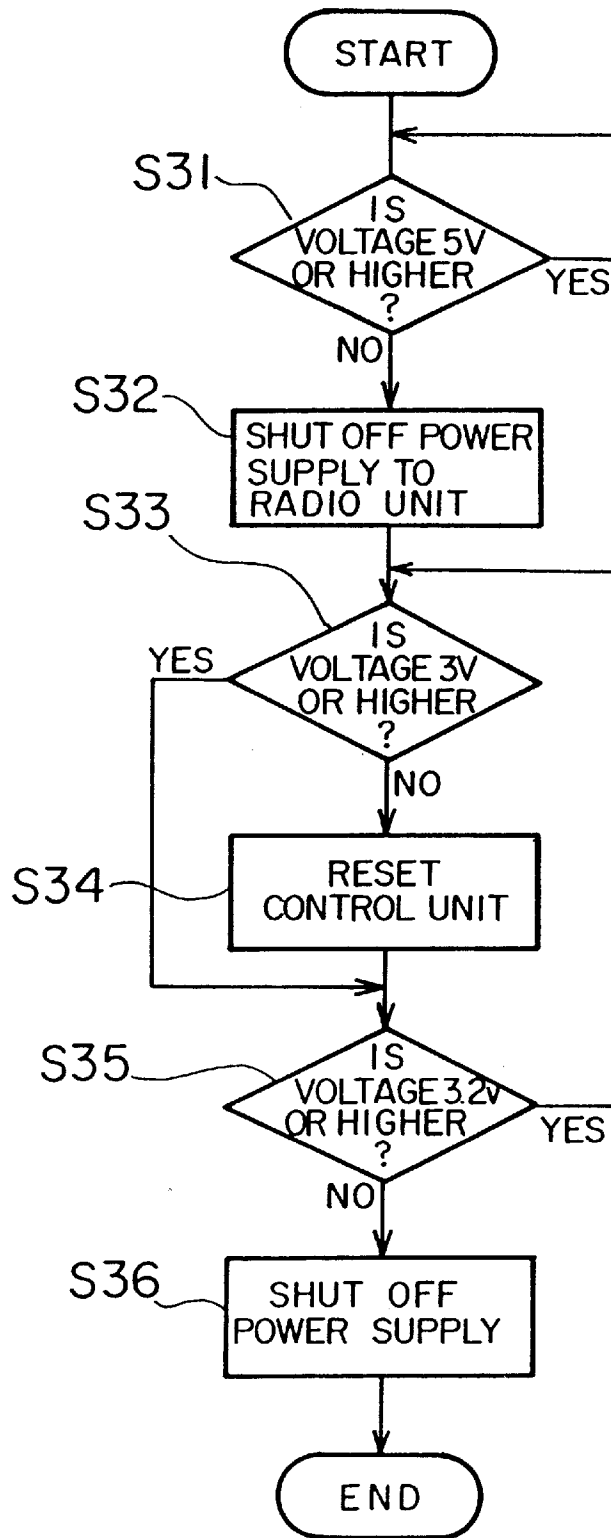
START

S31

IS VOLTAGE 5V OR HIGHER ?

YES

NO

S32

SHUT OFF POWER SUPPLY TO RADIO UNIT

S33

IS VOLTAGE 3V OR HIGHER ?

YES

NO

S34

RESET CONTROL UNIT

S35

IS VOLTAGE 3.2V OR HIGHER ?

YES

NO

S36

SHUT OFF POWER SUPPLY

END